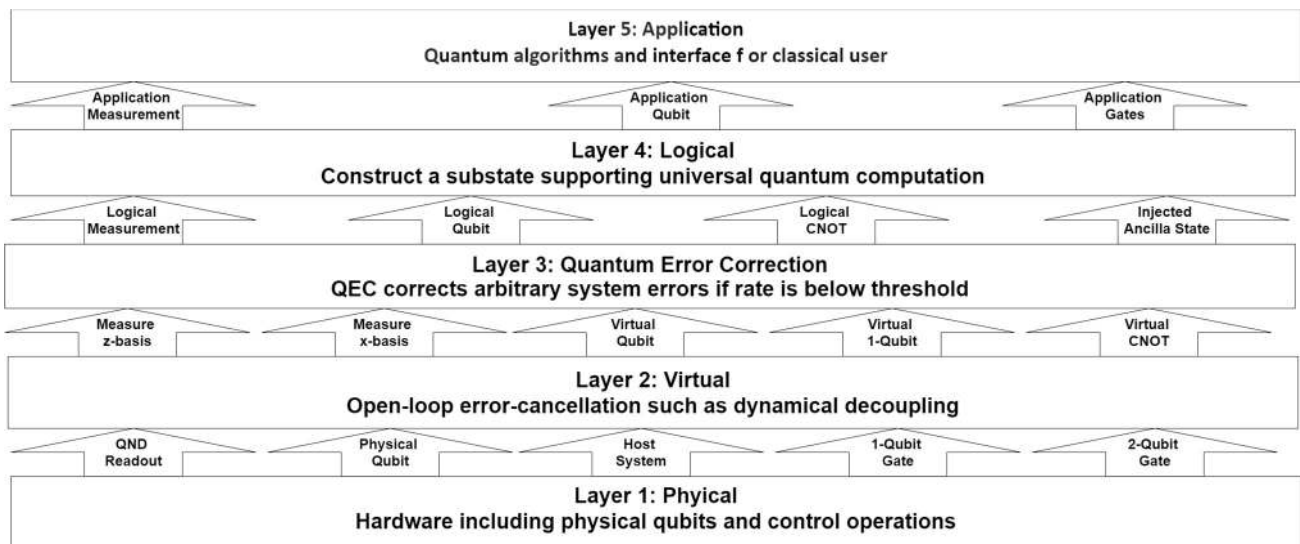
Layer 5: Application
Quantum algorithms and interface f or classical user

Application Measurement

Application Qubit

Application Gates

Layer 4: Logical
Construct a substate supporting universal quantum computation

Logical Measurement

Logical Qubit

Logical CNOT

Injected Ancilla State

Layer 3: Quantum Error Correction
QEC corrects arbitrary system errors if rate is below threshold

Measure z-basis

Measure x-basis

Virtual Qubit

Virtual 1-Qubit

Virtual CNOT

Layer 2: Virtual
Open-loop error-cancellation such as dynamical decoupling

QND Readout

Physical Qubit

Host System

1-Qubit Gate

2-Qubit Gate

Layer 1: Phyical
Hardware including physical qubits and control operations